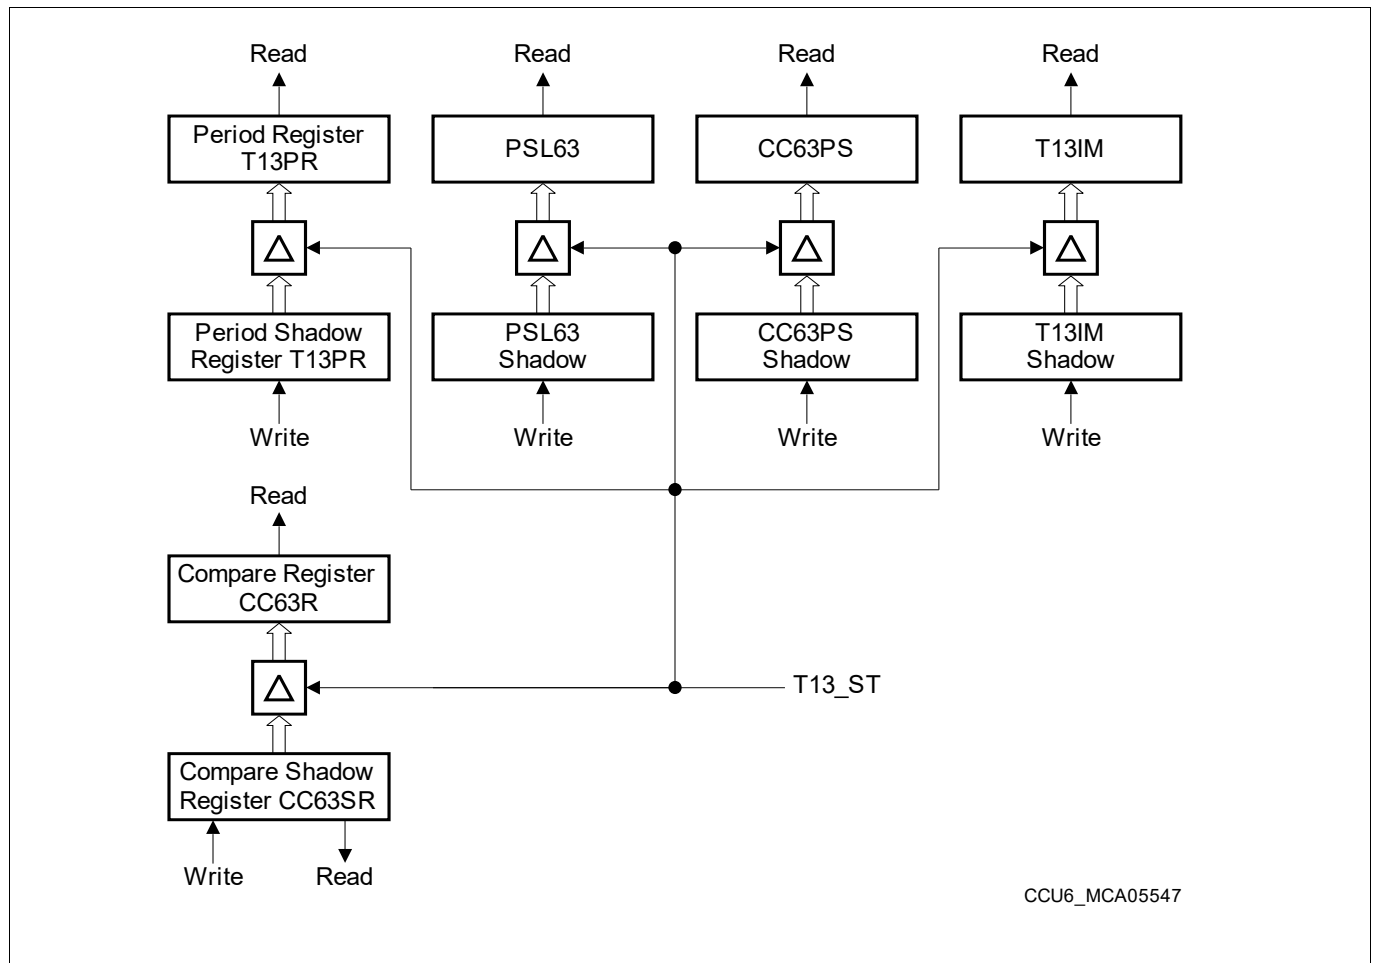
Read

Period Register T13PR

Period Shadow Register T13PR

Write

Read

PSL63

PSL63 Shadow

Write

Read

CC63PS

CC63PS Shadow

Write

Read

T13IM

T13IM Shadow

Write

Read

Compare Register CC63R

Compare Shadow Register CC63SR

Write

Read

T13_ST

CCU6_MCA05547